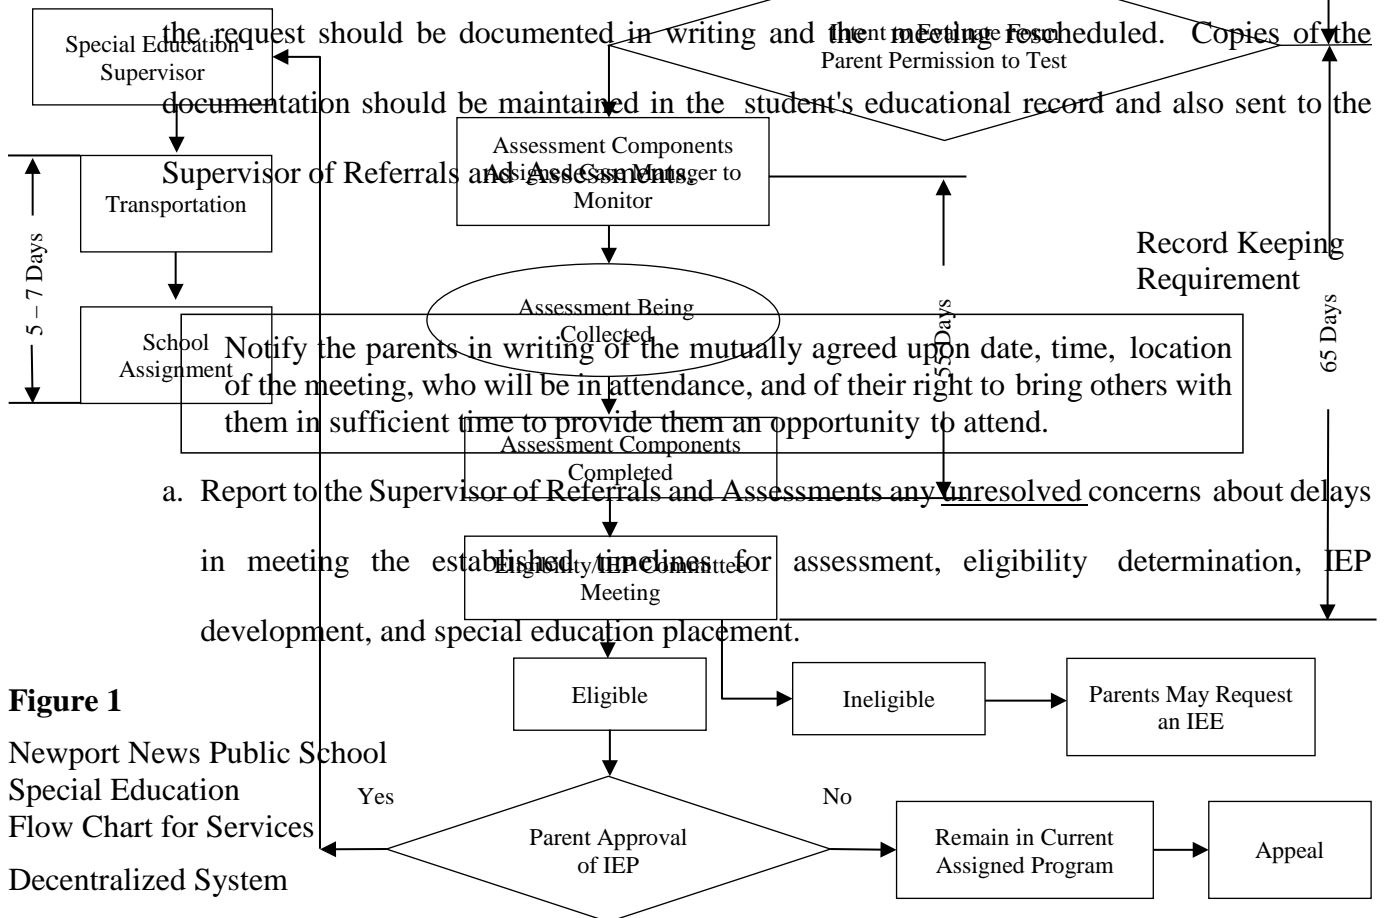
the request should be documented in writing and the meeting rescheduled. Copies of the documentation should be maintained in the student's educational record and also sent to the Supervisor of Referrals and Assessments.

Notify the parents in writing of the mutually agreed upon date, time, location of the meeting, who will be in attendance, and of their right to bring others with them in sufficient time to provide them an opportunity to attend.

a. Report to the Supervisor of Referrals and Assessments any unresolved concerns about delays in meeting the established timelines for assessment, eligibility determination, IEP development, and special education placement.

Special Education Supervisor

Transportation

School Assignment

5 – 7 Days

Intent to Evaluate Form
Parent Permission to Test

Assessment Components Assigned Case Manager to Monitor

Assessment Being Collected

Assessment Components Completed

Eligibility/IEP Committee Meeting

55 Days

Record Keeping Requirement

65 Days

Eligible

Ineligible

Parents May Request an IEE

Yes

No

Parent Approval of IEP

Remain in Current Assigned Program

Appeal

**Figure 1**

Newport News Public School
Special Education
Flow Chart for Services

Decentralized System